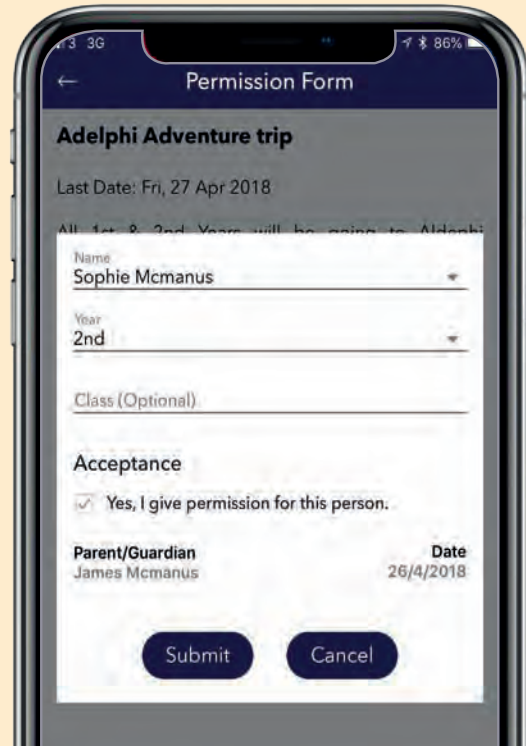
3 3G
86%

Permission Form

Adelphi Adventure trip

Last Date: Fri, 27 Apr 2018

All 1st & 2nd Years will be going to Adelphi

Name
Sophie Mcmanus

Year
2nd

Class (Optional)

Acceptance

Yes, I give permission for this person.

Parent/Guardian
James Mcmanus

Date
26/4/2018

Submit

Cancel